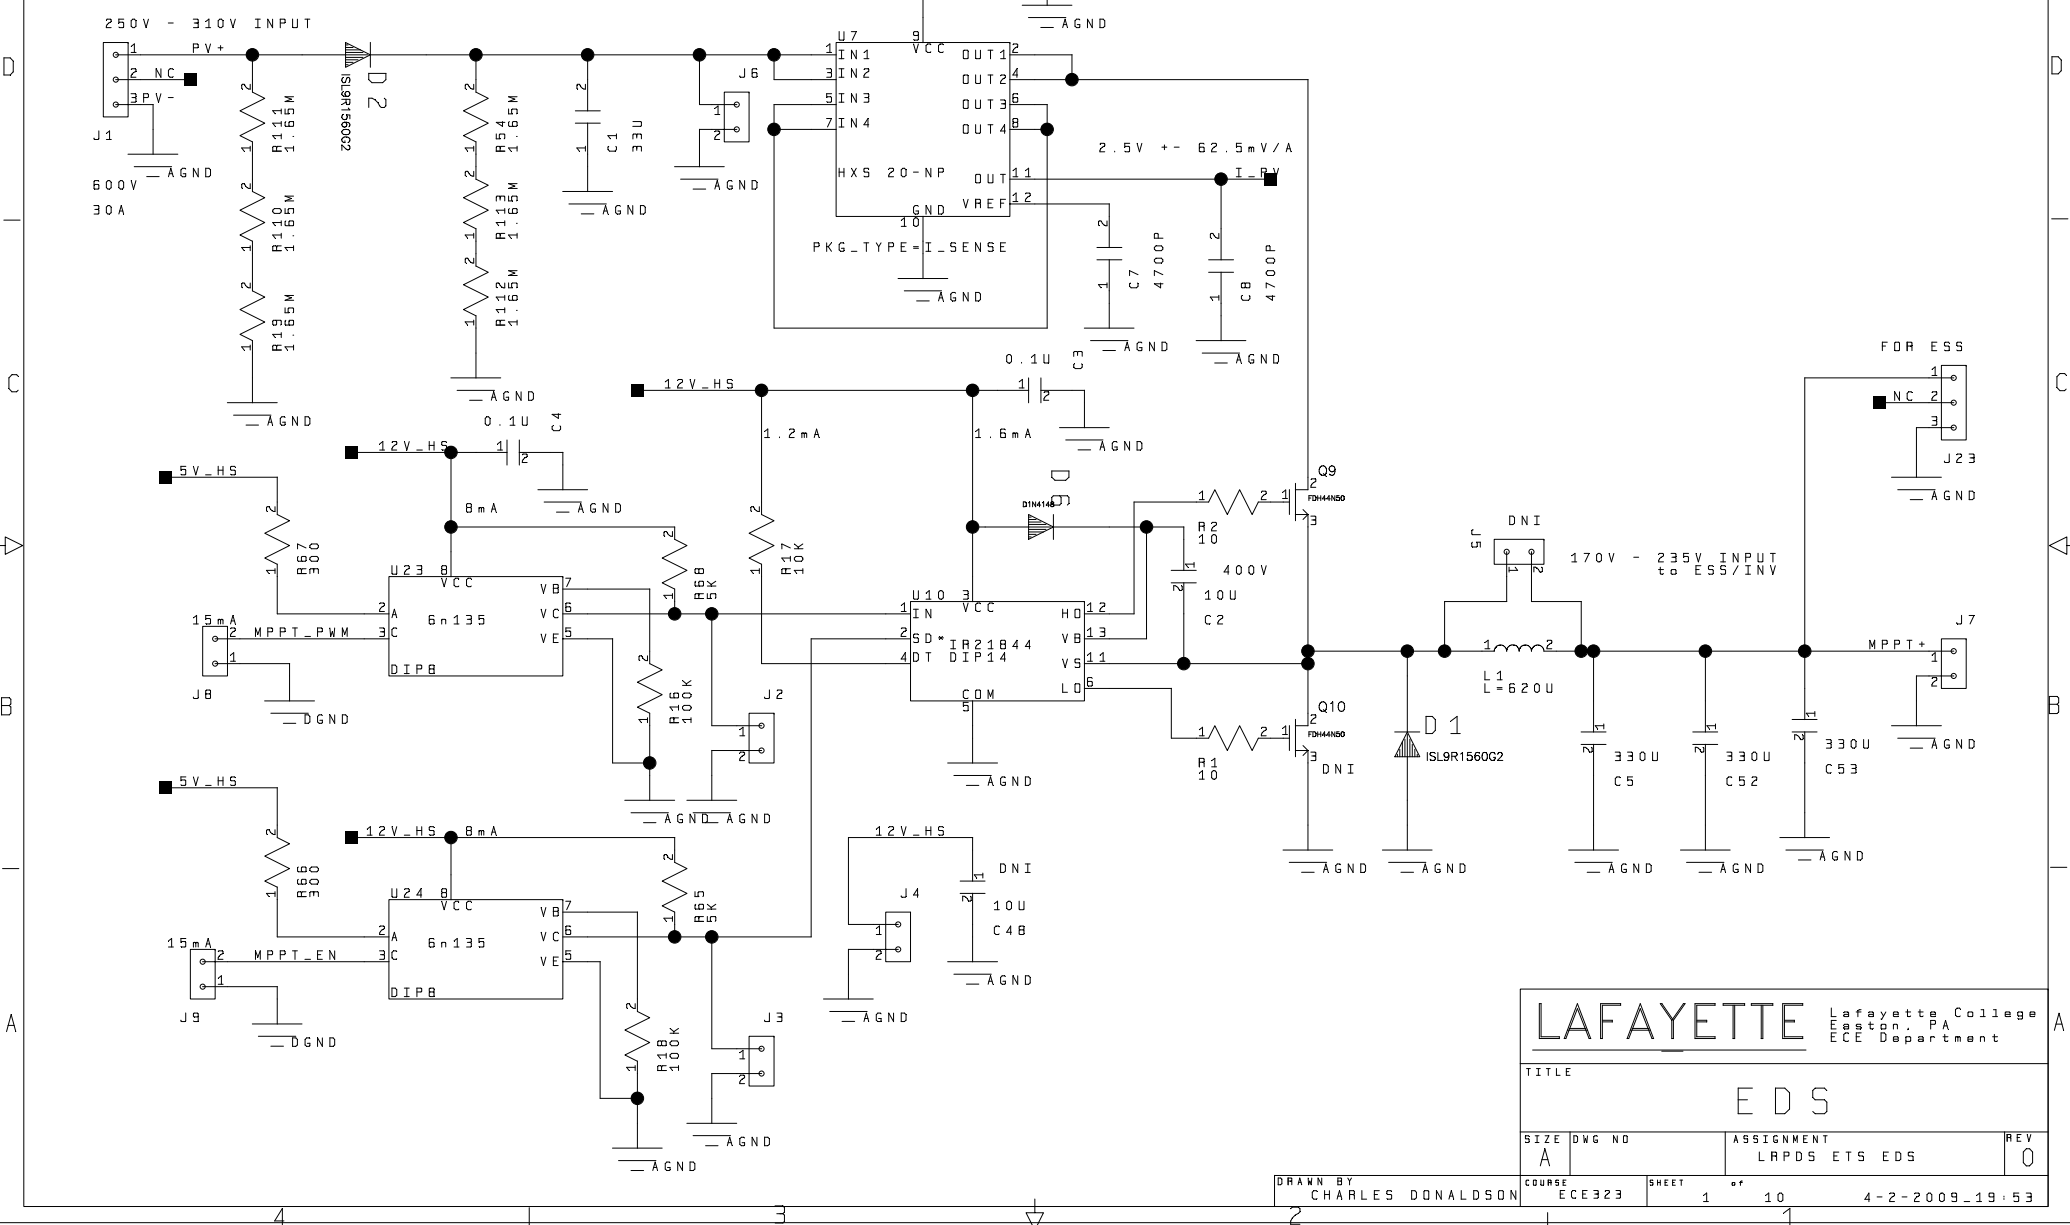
250V - 310V INPUT

J1
1 PV+
2 NC
3 PV-
600V
30A
AGND

R111 1.65M
R110 1.65M
R19 1.65M
AGND

D2 ISL9R1560G2

R54 1.65M
R113 1.65M
R112 1.65M
AGND

C1 33U
AGND

J6
AGND

U7
1 IN1
3 IN2
5 IN3
7 IN4
9 VCC
OUT1 2
OUT2 4
OUT3 6
OUT4 8
HXS 20-NP
OUT 11
VREF 12
GND 10
PKG_TYPE=I_SENSE
AGND

AGND

2.5V +- 62.5mV/A
I_PV

C7 4700P
AGND
C8 4700P
AGND

12V_HS
0.1U C3
AGND
1.2mA
1.6mA

12V_HS
0.1U C4
AGND
8mA

5V_HS
R67 300
U23 8 VCC
6n135
VB 7
VC 6
VE 5
DIP8
R68 5K
R16 100K
15mA
J8
MPPT_PWM
DGND
J2
AGND AGND

R17 10K

D6 D1N4148

U10 3
IN
SD* IR21844
DT DIP14
VCC
HO 12
VB 13
VS 11
LO 6
COM 5
AGND

R2 10
C2 10U 400V
R1 10

Q9 FDH44N50
Q10 FDH44N50
DNI
AGND

D1 ISL9R1560G2
AGND

J5 DNI
170V - 235V INPUT to ESS/INV
L1 L=620U

C5 330U
AGND
C52 330U
AGND
C53 330U
AGND

FOR ESS
NC
J23
AGND

MPPT+
J7
AGND

5V_HS
R66 300
12V_HS 8mA
U24 8 VCC
6n135
VB 7
VC 6
VE 5
DIP8
R65 5K
R18 100K
15mA
J9
MPPT_EN
DGND
J3
AGND
AGND

12V_HS
J4
DNI
10U C48
AGND
AGND

LAFAYETTE
Lafayette College
Easton, PA
ECE Department

TITLE
EDS
SIZE A
DWG NO
ASSIGNMENT
LRPDS ETS EDS
REV 0
DRAWN BY
CHARLES DONALDSON
COURSE
ECE323
SHEET 1 of 10
4-2-2009_19:53

D C B A
4 3 2 1